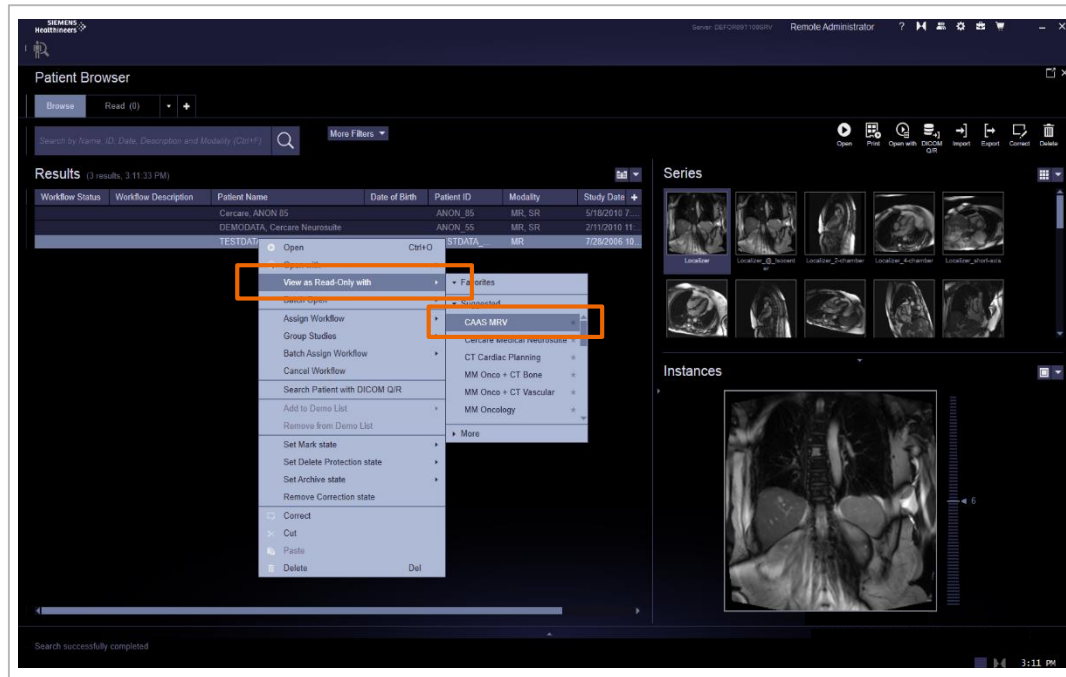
SIEMENS Healthineers

Server: DEFOR09T100SRV Remote Administrator ?

Patient Browser

Browse Read (0)

Search by Name, ID, Date, Description and Modality (Ctrl+F)

More Filters

Open Print Open with DICOM Q/R Import Export Correct Delete

Results (3 results, 3:11:33 PM)

| Workflow Status | Workflow Description | Patient Name | Date of Birth | Patient ID | Modality | Study Date |
|---|---|---|---|---|---|---|
| | | Cercare, ANON 85 | | ANON_85 | MR, SR | 5/18/2010 7:... |
| | | DEMODATA, Cercare Neurosuite | | ANON_55 | MR, SR | 2/11/2010 11:... |
| | | TESTDATA | | TESTDATA_... | MR | 7/28/2006 10:... |

Open Ctrl+O
Open with
View as Read-Only with
Batch Open
Assign Workflow
Group Studies
Batch Assign Workflow
Cancel Workflow
Search Patient with DICOM Q/R
Add to Demo List
Remove from Demo List
Set Mark state
Set Delete Protection state
Set Archive state
Remove Correction state
Correct
Cut
Paste
Delete Del

Favorites
Suggested
CAAS MRV
Cercare Medical Neurosuite
CT Cardiac Planning
MM Onco + CT Bone
MM Onco + CT Vascular
MM Oncology
More

Series

Localizer Localizer_@_isocenter Localizer_2-chamber Localizer_4-chamber Localizer_short-axis

Instances

6

Search successfully completed

3:11 PM